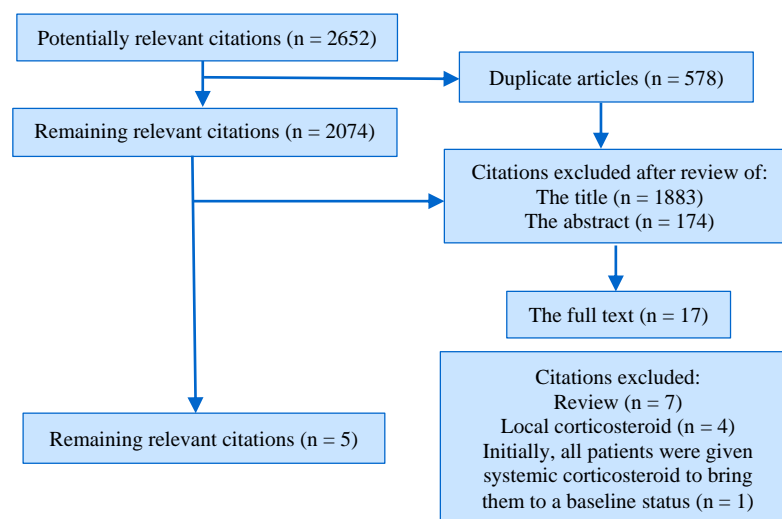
Potentially relevant citations (n = 2652)

Duplicate articles (n = 578)

Remaining relevant citations (n = 2074)

Citations excluded after review of:
The title (n = 1883)
The abstract (n = 174)

The full text (n = 17)

Citations excluded:
Review (n = 7)
Local corticosteroid (n = 4)
Initially, all patients were given systemic corticosteroid to bring them to a baseline status (n = 1)

Remaining relevant citations (n = 5)